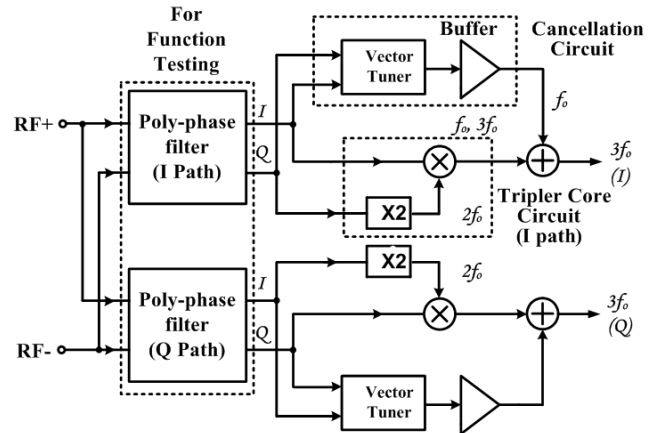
For Function Testing

Buffer

Cancellation Circuit

Vector Tuner

RF+

Poly-phase filter (I Path)

I

Q

$f_o$

$f_o$, $3f_o$

$3f_o$ (I)

X2

$2f_o$

Tripler Core Circuit (I path)

X2

$2f_o$

Poly-phase filter (Q Path)

I

Q

$3f_o$ (Q)

RF-

Vector Tuner